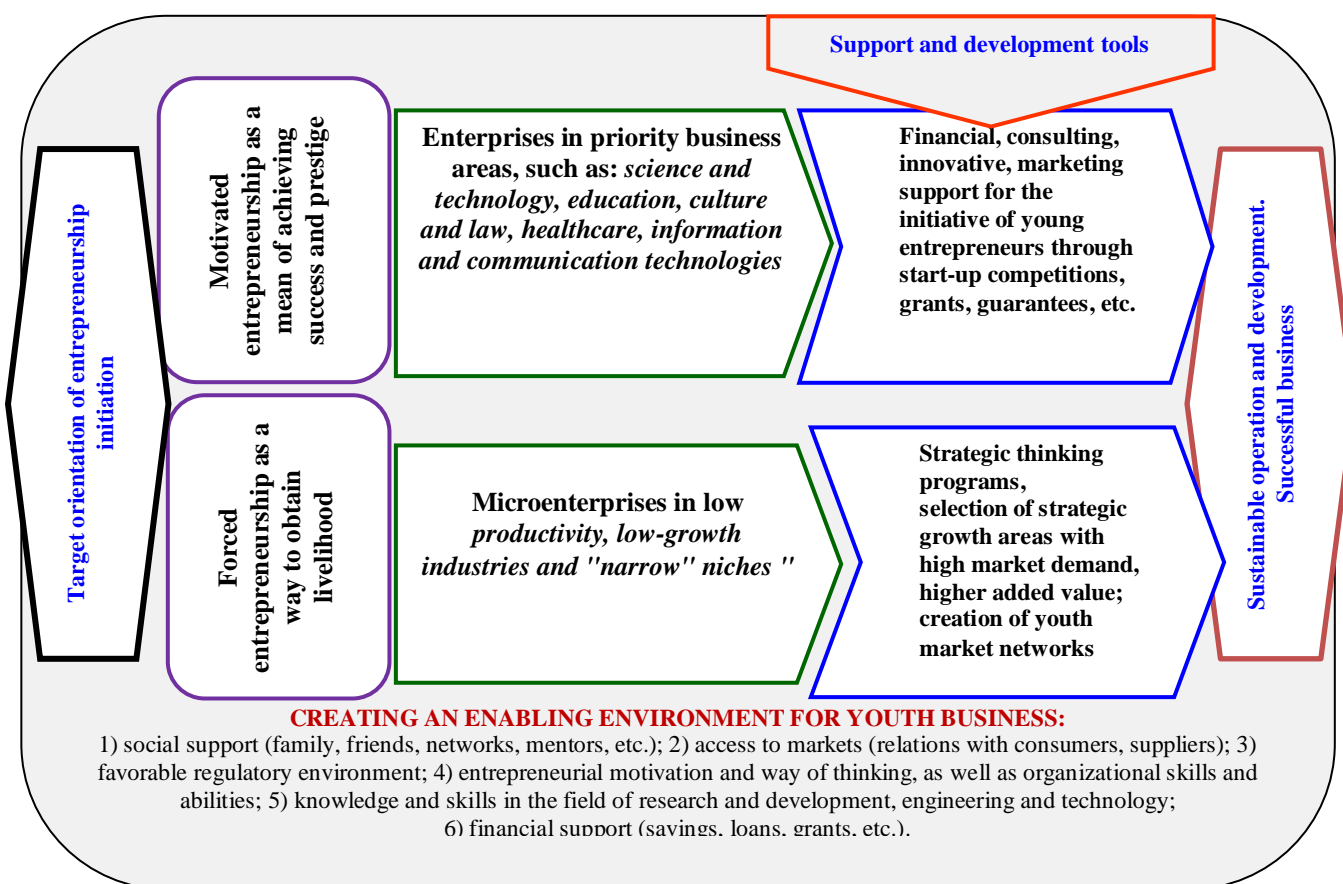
Support and development tools

Target orientation of entrepreneurship initiation

Motivated entrepreneurship as a mean of achieving success and prestige

Enterprises in priority business areas, such as: *science and technology, education, culture and law, healthcare, information and communication technologies*

Financial, consulting, innovative, marketing support for the initiative of young entrepreneurs through start-up competitions, grants, guarantees, etc.

Forced entrepreneurship as a way to obtain livelihood

Microenterprises in low *productivity, low-growth industries and "narrow" niches "*

Strategic thinking programs, selection of strategic growth areas with high market demand, higher added value; creation of youth market networks

Sustainable operation and development. Successful business

CREATING AN ENABLING ENVIRONMENT FOR YOUTH BUSINESS:
1) social support (family, friends, networks, mentors, etc.); 2) access to markets (relations with consumers, suppliers); 3) favorable regulatory environment; 4) entrepreneurial motivation and way of thinking, as well as organizational skills and abilities; 5) knowledge and skills in the field of research and development, engineering and technology; 6) financial support (savings, loans, grants, etc.).